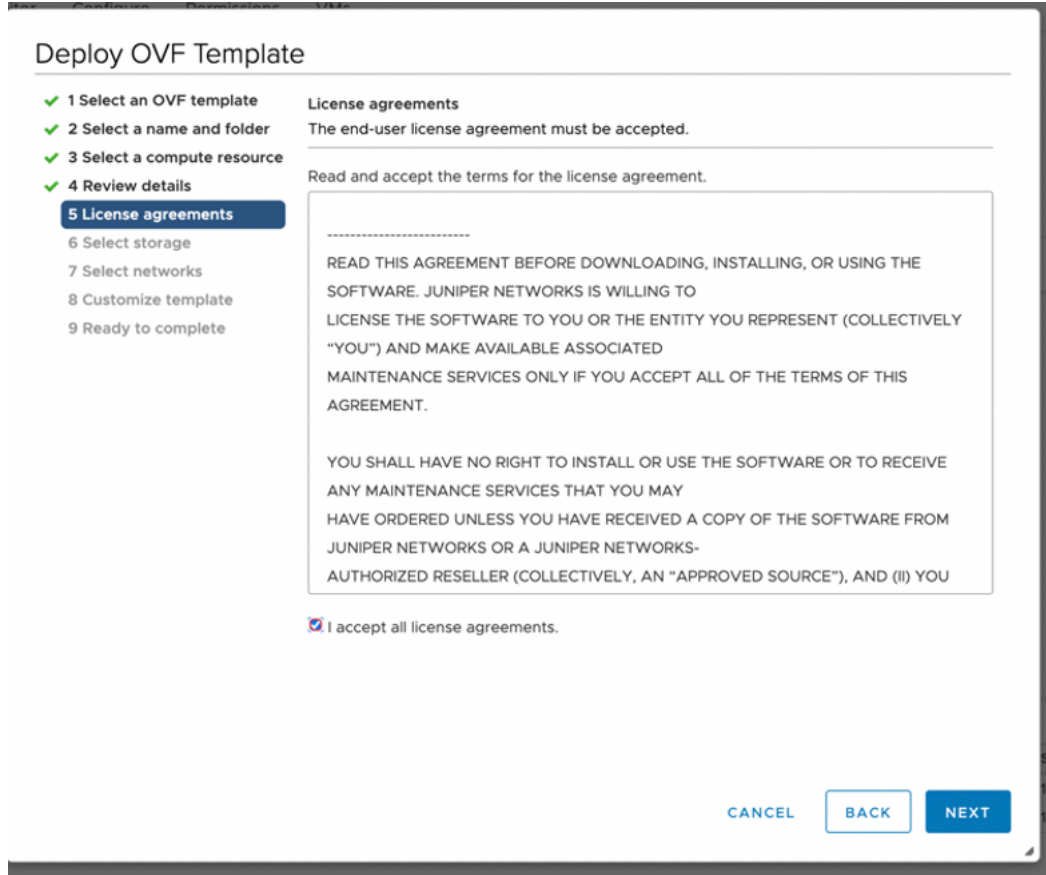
Deploy OVF Template

1 Select an OVF template
2 Select a name and folder
3 Select a compute resource
4 Review details
5 License agreements
6 Select storage
7 Select networks
8 Customize template
9 Ready to complete

License agreements
The end-user license agreement must be accepted.

Read and accept the terms for the license agreement.

--------------------------

READ THIS AGREEMENT BEFORE DOWNLOADING, INSTALLING, OR USING THE SOFTWARE. JUNIPER NETWORKS IS WILLING TO LICENSE THE SOFTWARE TO YOU OR THE ENTITY YOU REPRESENT (COLLECTIVELY "YOU") AND MAKE AVAILABLE ASSOCIATED MAINTENANCE SERVICES ONLY IF YOU ACCEPT ALL OF THE TERMS OF THIS AGREEMENT.

YOU SHALL HAVE NO RIGHT TO INSTALL OR USE THE SOFTWARE OR TO RECEIVE ANY MAINTENANCE SERVICES THAT YOU MAY HAVE ORDERED UNLESS YOU HAVE RECEIVED A COPY OF THE SOFTWARE FROM JUNIPER NETWORKS OR A JUNIPER NETWORKS-AUTHORIZED RESELLER (COLLECTIVELY, AN "APPROVED SOURCE"), AND (II) YOU

I accept all license agreements.

CANCEL BACK NEXT